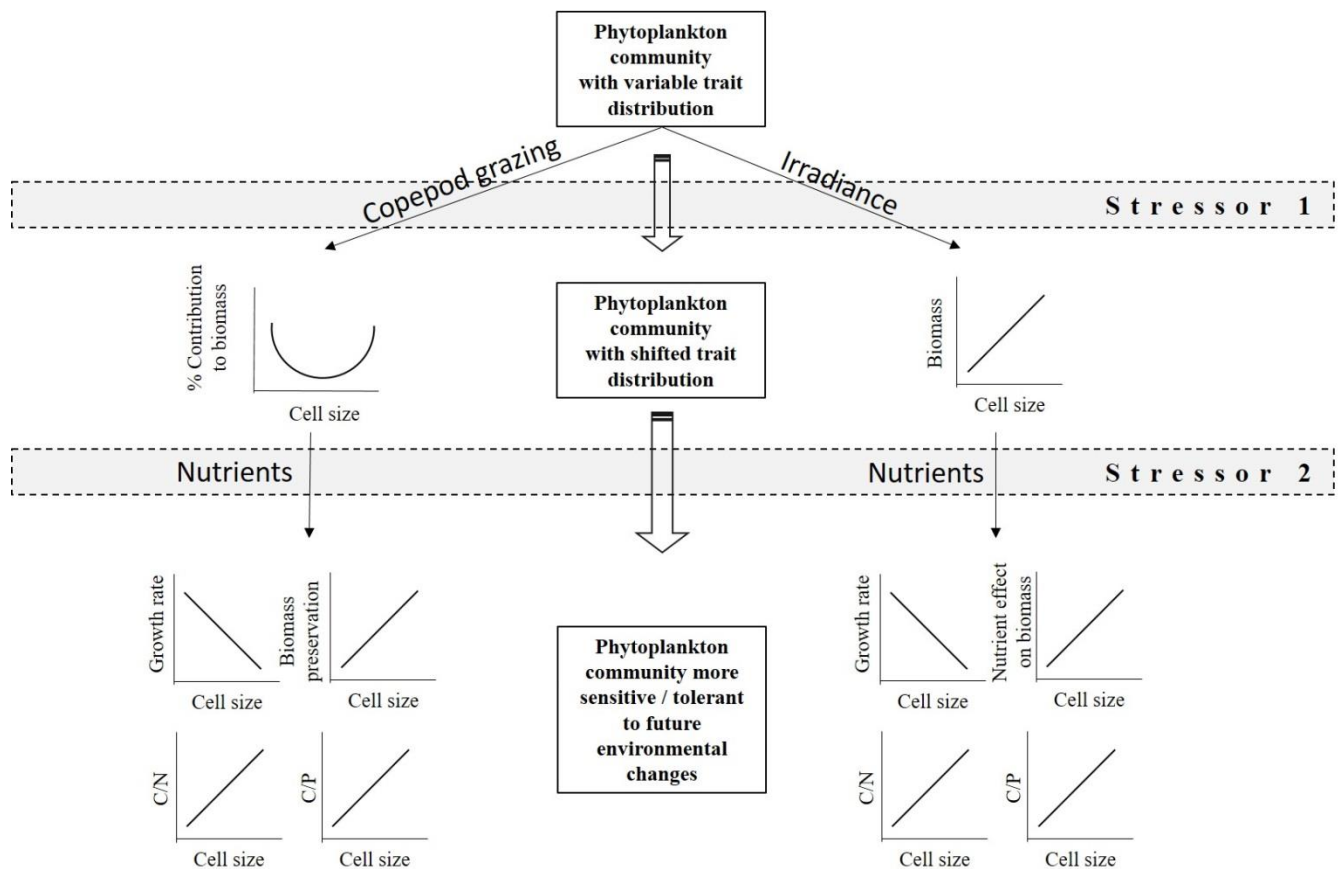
Phytoplankton community with variable trait distribution

Copepod grazing

Irradiance

Stressor 1

% Contribution to biomass

Cell size

Phytoplankton community with shifted trait distribution

Biomass

Cell size

Nutrients

Nutrients

Stressor 2

Growth rate

Cell size

Biomass preservation

Cell size

C/N

Cell size

C/P

Cell size

Phytoplankton community more sensitive / tolerant to future environmental changes

Growth rate

Cell size

Nutrient effect on biomass

Cell size

C/N

Cell size

C/P

Cell size